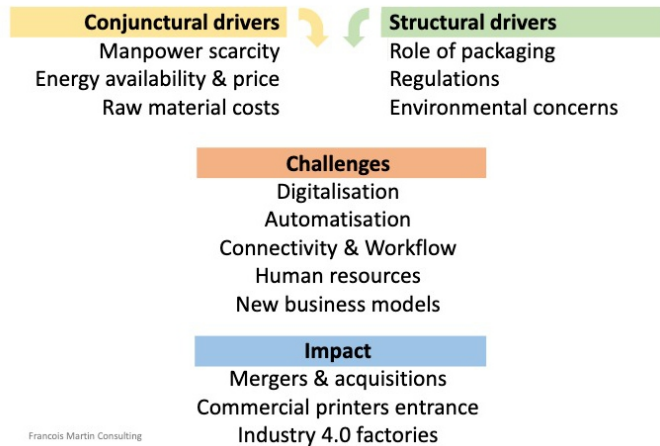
Conjunctural drivers
Manpower scarcity
Energy availability & price
Raw material costs

Structural drivers
Role of packaging
Regulations
Environmental concerns

Challenges
Digitalisation
Automatisation
Connectivity & Workflow
Human resources
New business models

Impact
Mergers & acquisitions
Commercial printers entrance
Industry 4.0 factories

Francois Martin Consulting